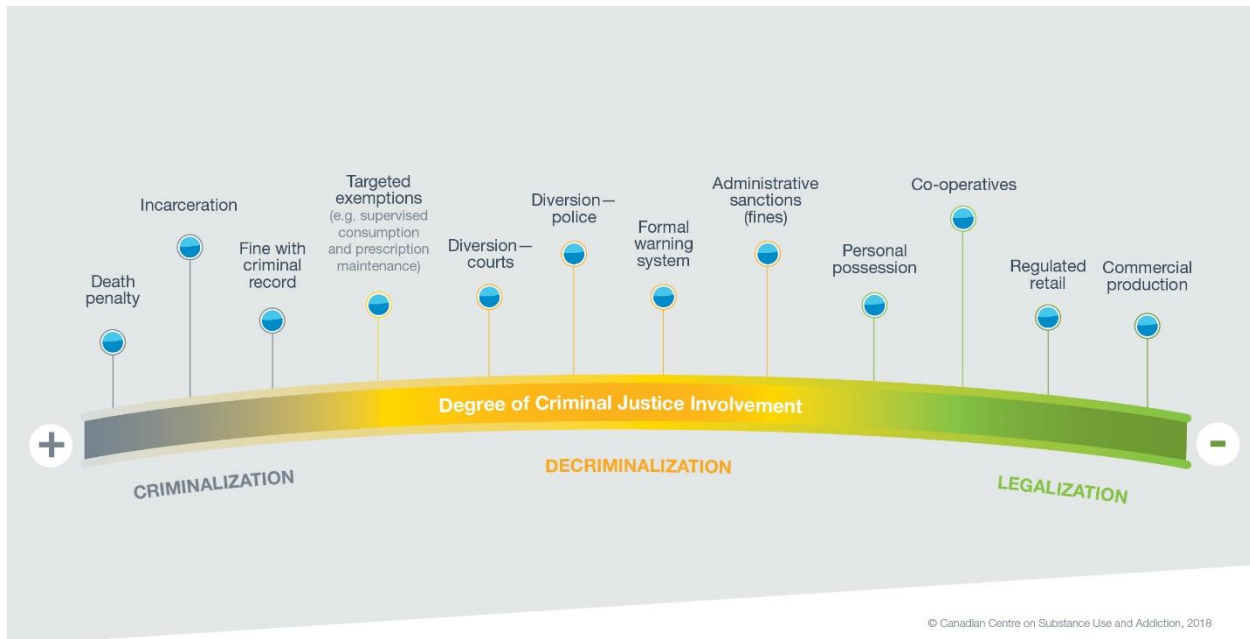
Death penalty

Incarceration

Fine with criminal record

Targeted exemptions (e.g. supervised consumption and prescription maintenance)

Diversion—courts

Diversion—police

Formal warning system

Administrative sanctions (fines)

Personal possession

Co-operatives

Regulated retail

Commercial production

+

Degree of Criminal Justice Involvement

-

CRIMINALIZATION

DECRIMINALIZATION

LEGALIZATION

© Canadian Centre on Substance Use and Addiction, 2018